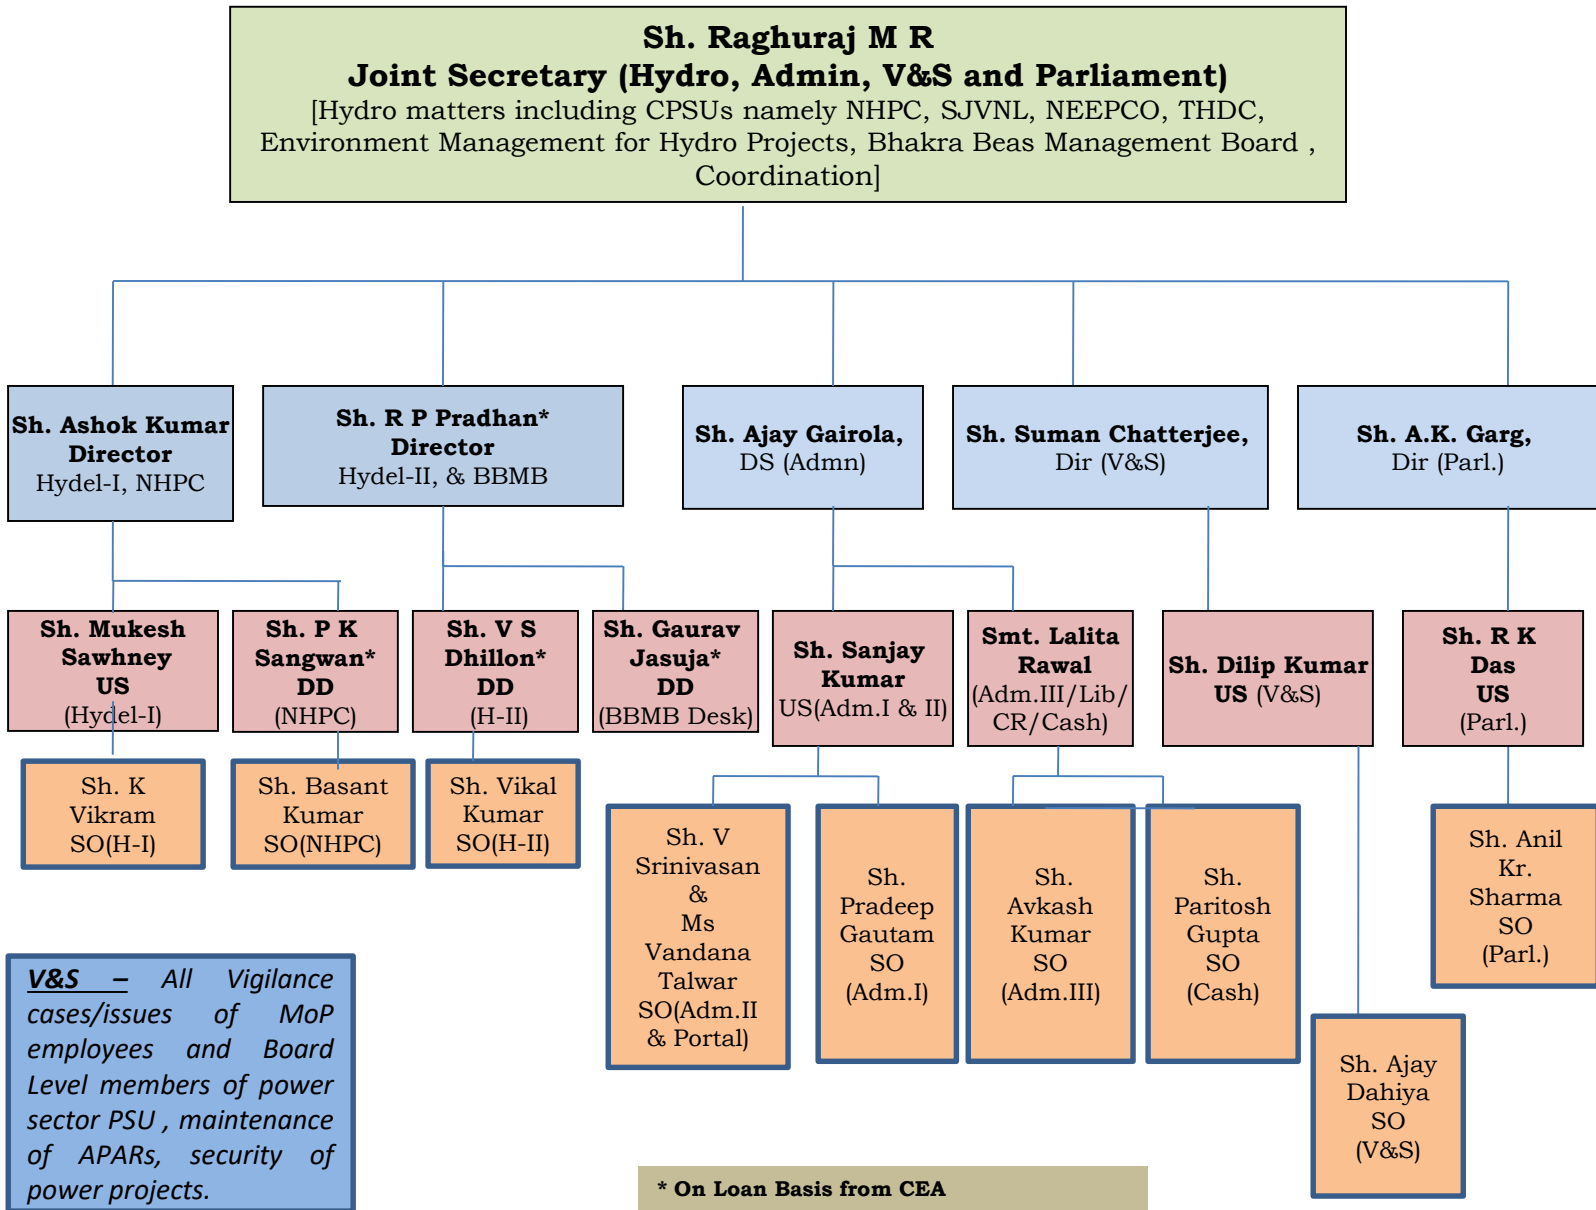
Sh. Raghuraj M R
Joint Secretary (Hydro, Admin, V&S and Parliament)
[Hydro matters including CPSUs namely NHPC, SJVNL, NEEPCO, THDC, Environment Management for Hydro Projects, Bhakra Beas Management Board , Coordination]

Sh. Ashok Kumar
Director
Hydel-I, NHPC

Sh. R P Pradhan*
Director
Hydel-II, & BBMB

Sh. Ajay Gairola,
DS (Admn)

Sh. Suman Chatterjee,
Dir (V&S)

Sh. A.K. Garg,
Dir (Parl.)

Sh. Mukesh Sawhney
US
(Hydel-I)

Sh. P K Sangwan*
DD
(NHPC)

Sh. V S Dhillon*
DD
(H-II)

Sh. Gaurav Jasuja*
DD
(BBMB Desk)

Sh. Sanjay Kumar
US(Adm.I & II)

Smt. Lalita Rawal
(Adm.III/Lib/CR/Cash)

Sh. Dilip Kumar
US (V&S)

Sh. R K Das
US
(Parl.)

Sh. K Vikram
SO(H-I)

Sh. Basant Kumar
SO(NHPC)

Sh. Vikal Kumar
SO(H-II)

Sh. V Srinivasan
&
Ms Vandana Talwar
SO(Adm.II & Portal)

Sh. Pradeep Gautam
SO
(Adm.I)

Sh. Avkash Kumar
SO
(Adm.III)

Sh. Paritosh Gupta
SO
(Cash)

Sh. Anil Kr. Sharma
SO
(Parl.)

Sh. Ajay Dahiya
SO
(V&S)

V&S – All Vigilance cases/issues of MoP employees and Board Level members of power sector PSU , maintenance of APARs, security of power projects.

* On Loan Basis from CEA